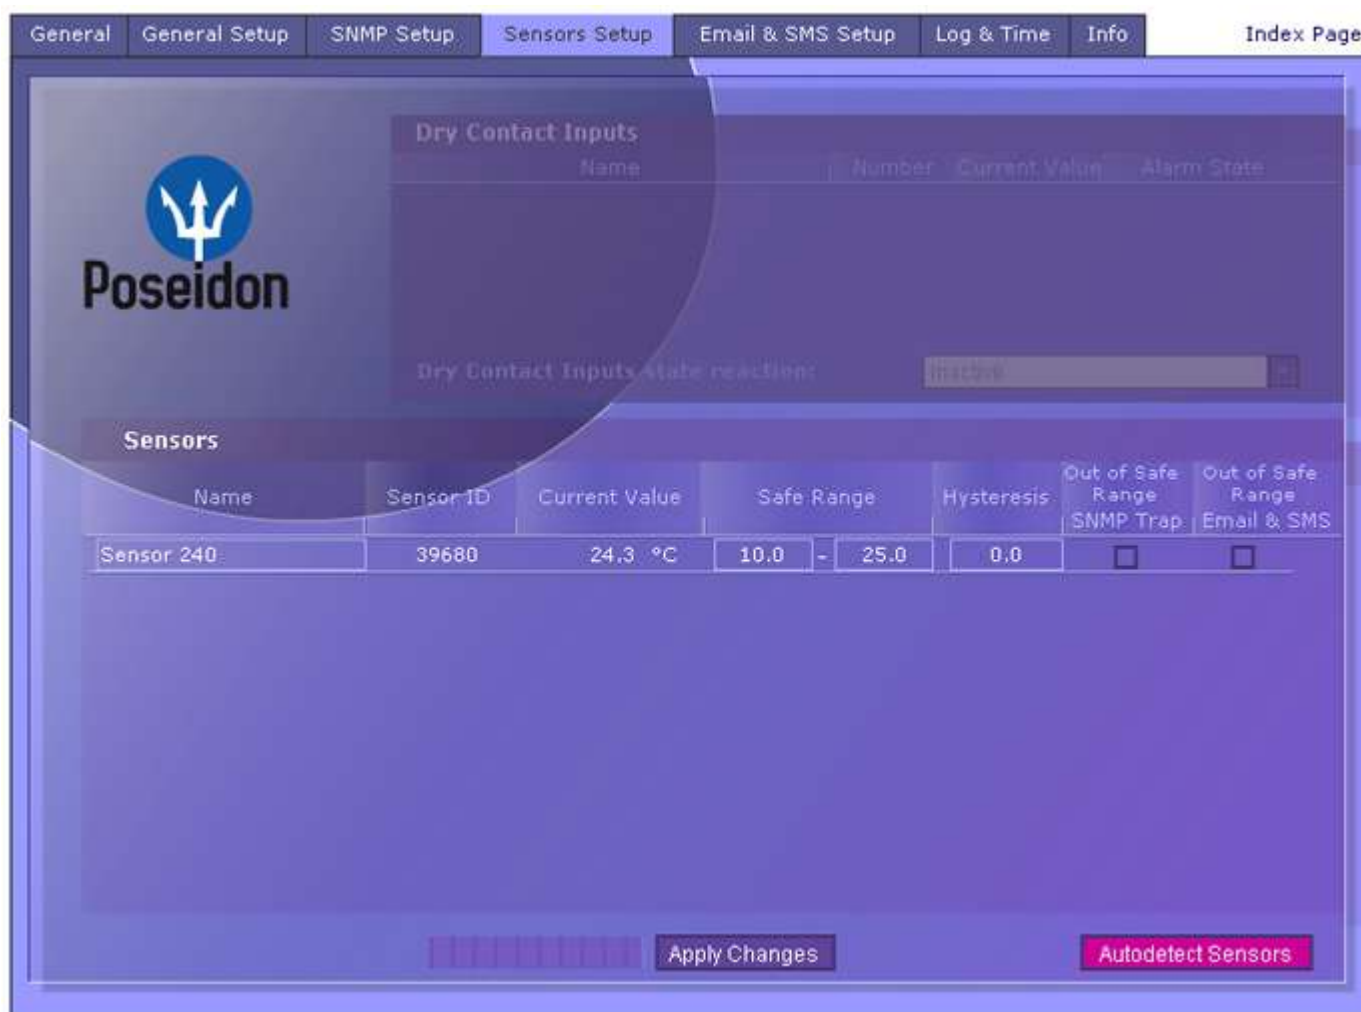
General | General Setup | SNMP Setup | Sensors Setup | Email & SMS Setup | Log & Time | Info

Index Page

Poseidon

Dry Contact Inputs

| Name | Number | Current Value | Alarm State |
|---|---|---|---|

Dry Contact Inputs state reaction: inactive

Sensors

| Name | Sensor ID | Current Value | Safe Range | Hysteresis | Out of Safe Range SNMP Trap | Out of Safe Range Email & SMS |
|---|---|---|---|---|---|---|
| Sensor 240 | 39680 | 24.3 °C | 10.0 - 25.0 | 0.0 | ☐ | ☐ |

Apply Changes

Autodetect Sensors